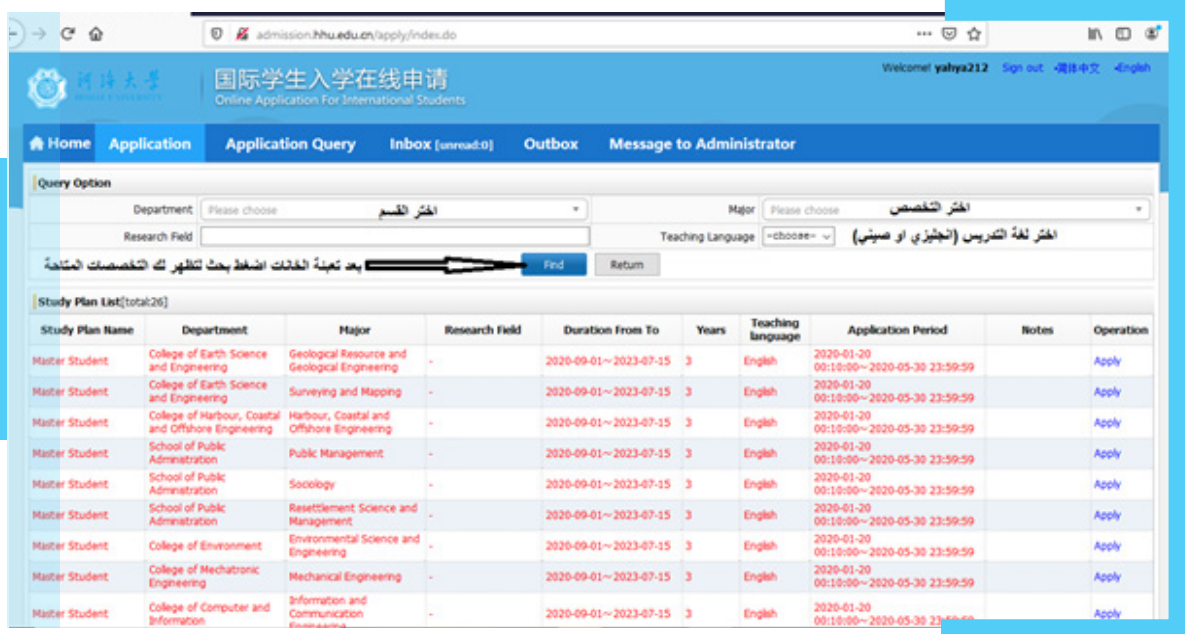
admission.hhu.edu.cn/apply/index.do

河海大学 HOHAI UNIVERSITY

国际学生入学在线申请
Online Application For International Students

Welcome! yahya212 Sign out 简体中文 English

Home Application Application Query Inbox [unread:0] Outbox Message to Administrator

Query Option

Department Please choose اختر القسم

Major Please choose اختر التخصص

Research Field

Teaching Language --choose-- اختر لغة التدريس (انجليزي او صيني)

بعد تعبئة الخانات اضغط بحث لتظهر لك التخصصات المتاحة

Find Return

Study Plan List[total:26]

| Study Plan Name | Department | Major | Research Field | Duration From To | Years | Teaching language | Application Period | Notes | Operation |
|---|---|---|---|---|---|---|---|---|---|
| Master Student | College of Earth Science and Engineering | Geological Resource and Geological Engineering | - | 2020-09-01~2023-07-15 | 3 | English | 2020-01-20 00:10:00~2020-05-30 23:59:59 | | Apply |
| Master Student | College of Earth Science and Engineering | Surveying and Mapping | - | 2020-09-01~2023-07-15 | 3 | English | 2020-01-20 00:10:00~2020-05-30 23:59:59 | | Apply |
| Master Student | College of Harbour, Coastal and Offshore Engineering | Harbour, Coastal and Offshore Engineering | - | 2020-09-01~2023-07-15 | 3 | English | 2020-01-20 00:10:00~2020-05-30 23:59:59 | | Apply |
| Master Student | School of Public Administration | Public Management | - | 2020-09-01~2023-07-15 | 3 | English | 2020-01-20 00:10:00~2020-05-30 23:59:59 | | Apply |
| Master Student | School of Public Administration | Sociology | - | 2020-09-01~2023-07-15 | 3 | English | 2020-01-20 00:10:00~2020-05-30 23:59:59 | | Apply |
| Master Student | School of Public Administration | Resettlement Science and Management | - | 2020-09-01~2023-07-15 | 3 | English | 2020-01-20 00:10:00~2020-05-30 23:59:59 | | Apply |
| Master Student | College of Environment | Environmental Science and Engineering | - | 2020-09-01~2023-07-15 | 3 | English | 2020-01-20 00:10:00~2020-05-30 23:59:59 | | Apply |
| Master Student | College of Mechatronic Engineering | Mechanical Engineering | - | 2020-09-01~2023-07-15 | 3 | English | 2020-01-20 00:10:00~2020-05-30 23:59:59 | | Apply |
| Master Student | College of Computer and Information | Information and Communication Engineering | - | 2020-09-01~2023-07-15 | 3 | English | 2020-01-20 00:10:00~2020-05-30 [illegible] | | Apply |